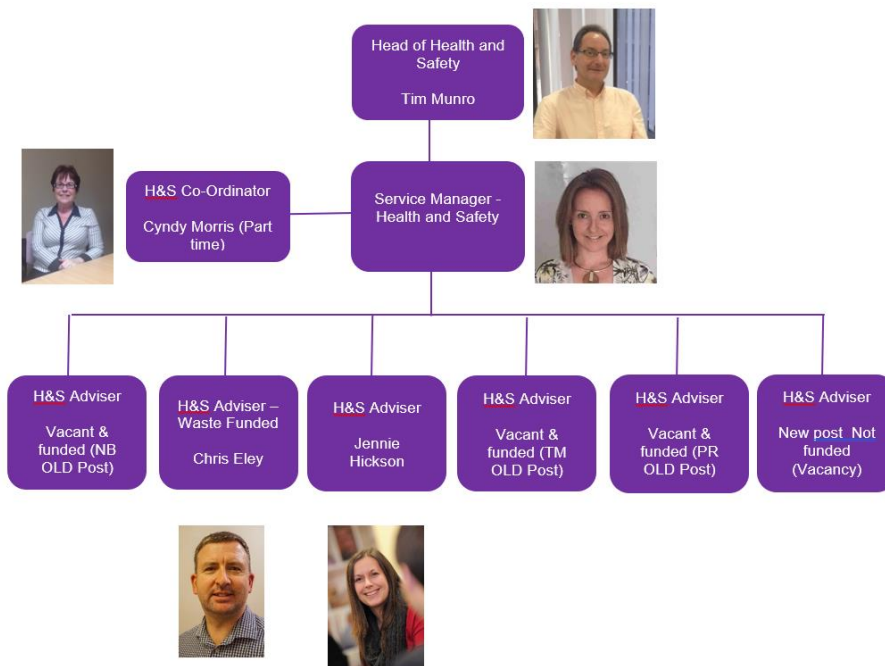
Head of Health and Safety

Tim Munro

H&S Co-Ordinator

Cyndy Morris (Part time)

Service Manager - Health and Safety

H&S Adviser

Vacant & funded (NB OLD Post)

H&S Adviser – Waste Funded

Chris Eley

H&S Adviser

Jennie Hickson

H&S Adviser

Vacant & funded (TM OLD Post)

H&S Adviser

Vacant & funded (PR OLD Post)

H&S Adviser

New post Not funded (Vacancy)